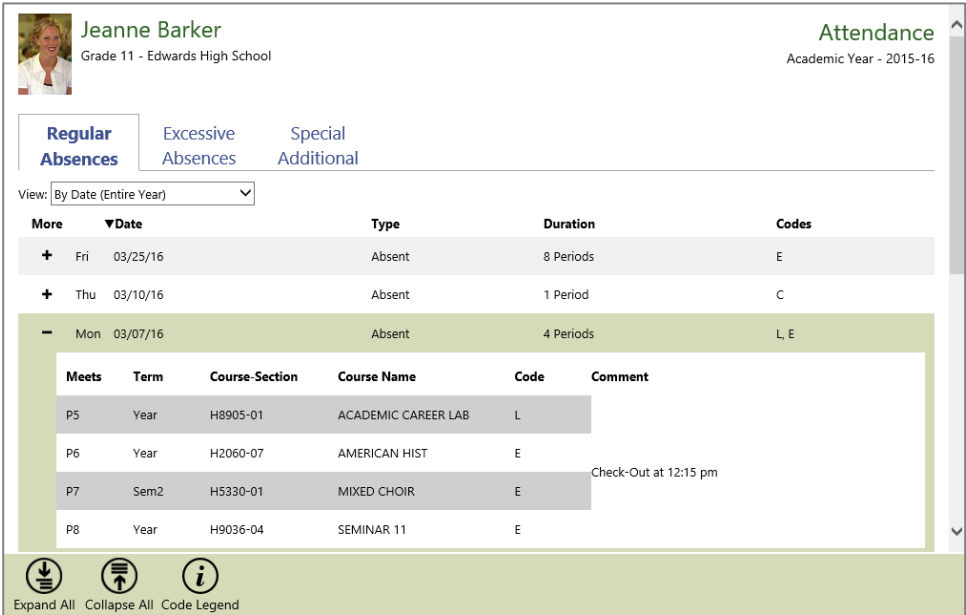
Jeanne Barker
Grade 11 - Edwards High School

Attendance
Academic Year - 2015-16

Regular Absences | Excessive Absences | Special Additional

View: By Date (Entire Year)

| More | ▼Date | Type | Duration | Codes |
|---|---|---|---|---|
| + | Fri 03/25/16 | Absent | 8 Periods | E |
| + | Thu 03/10/16 | Absent | 1 Period | C |
| − | Mon 03/07/16 | Absent | 4 Periods | L, E |

| Meets | Term | Course-Section | Course Name | Code | Comment |
|---|---|---|---|---|---|
| P5 | Year | H8905-01 | ACADEMIC CAREER LAB | L | |
| P6 | Year | H2060-07 | AMERICAN HIST | E | Check-Out at 12:15 pm |
| P7 | Sem2 | H5330-01 | MIXED CHOIR | E | |
| P8 | Year | H9036-04 | SEMINAR 11 | E | |

Expand All  Collapse All  Code Legend